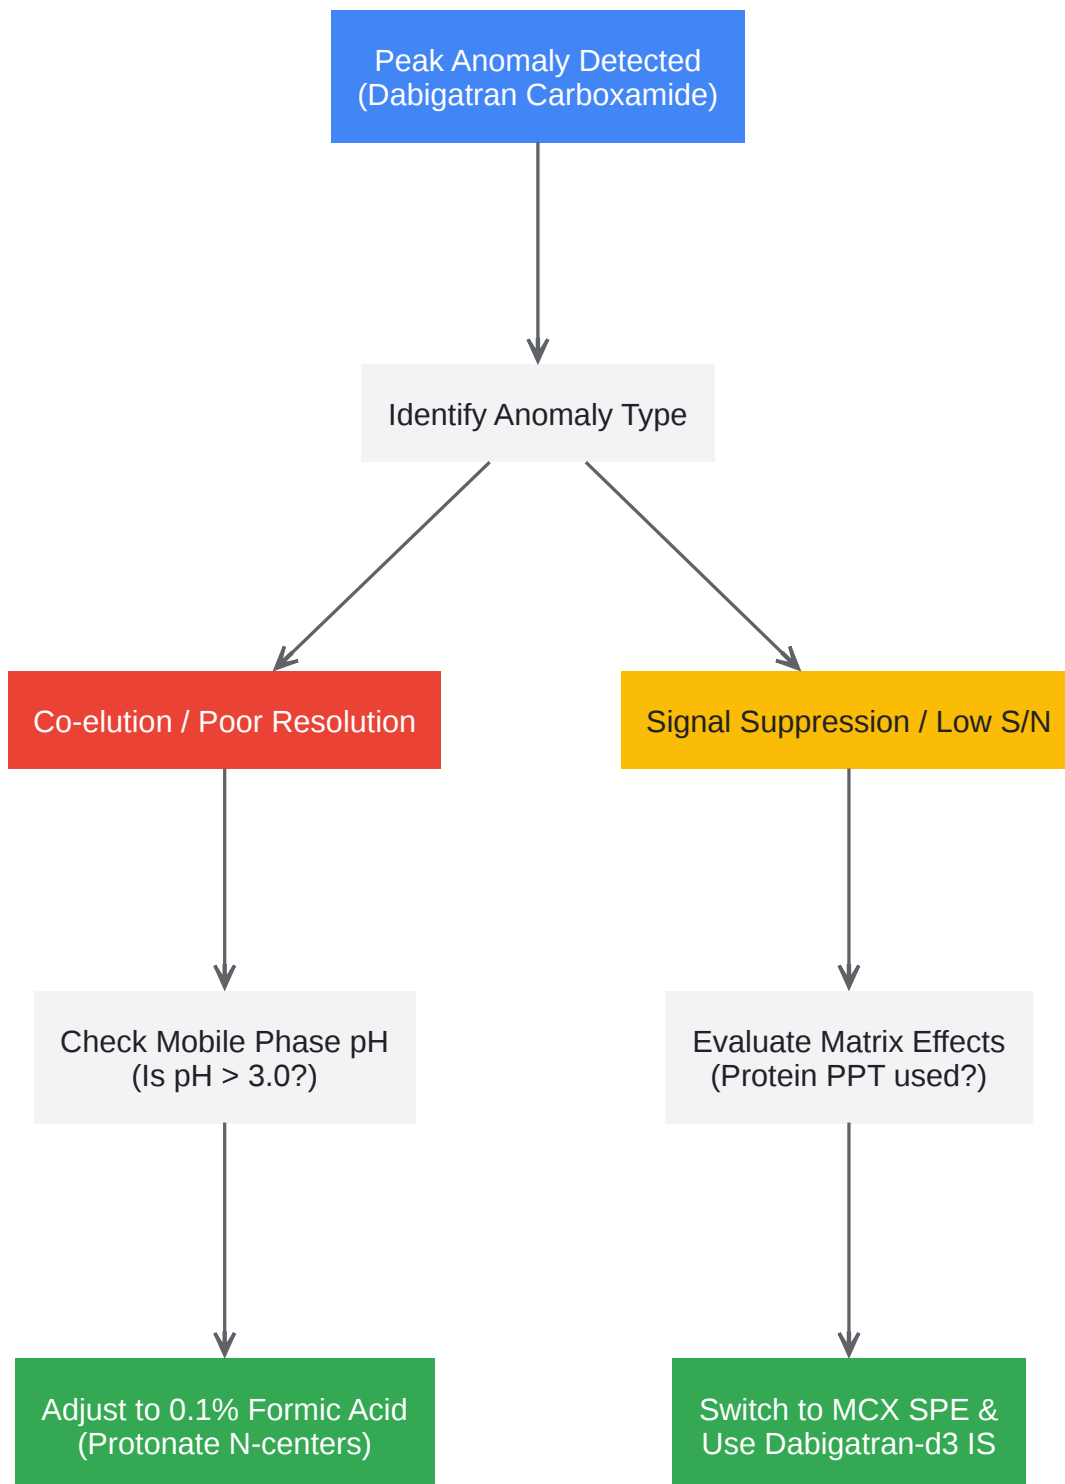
Peak Anomaly Detected
(Dabigatran Carboxamide)

Identify Anomaly Type

Co-elution / Poor Resolution

Check Mobile Phase pH
(Is pH > 3.0?)

Adjust to 0.1% Formic Acid
(Protonate N-centers)

Signal Suppression / Low S/N

Evaluate Matrix Effects
(Protein PPT used?)

Switch to MCX SPE &
Use Dabigatran-d3 IS